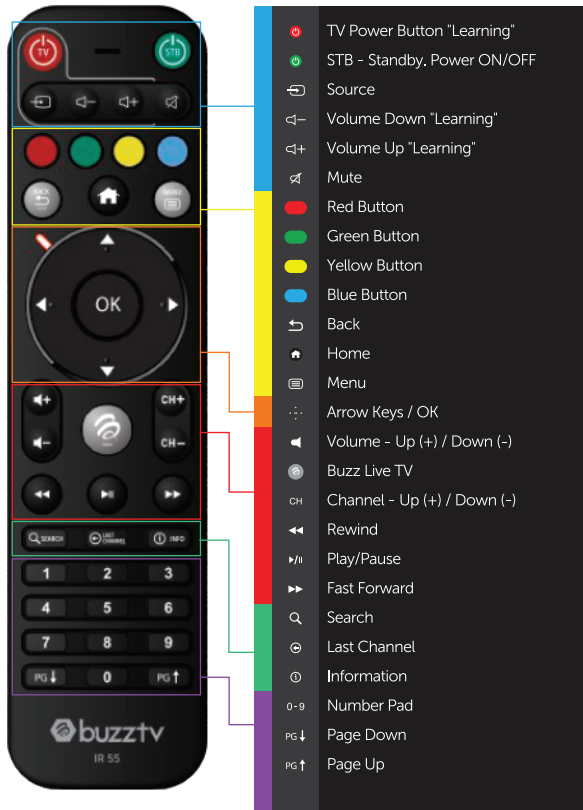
TV
STB
BACK
MENU
OK
CH+
CH−
SEARCH
LAST CHANNEL
INFO
1
2
3
4
5
6
7
8
9
PG↓
0
PG↑
buzztv
IR 55

TV Power Button "Learning"
STB - Standby. Power ON/OFF
Source
Volume Down "Learning"
Volume Up "Learning"
Mute
Red Button
Green Button
Yellow Button
Blue Button
Back
Home
Menu
Arrow Keys / OK
Volume - Up (+) / Down (-)
Buzz Live TV
CH Channel - Up (+) / Down (-)
Rewind
Play/Pause
Fast Forward
Search
Last Channel
Information
0-9 Number Pad
PG↓ Page Down
PG↑ Page Up